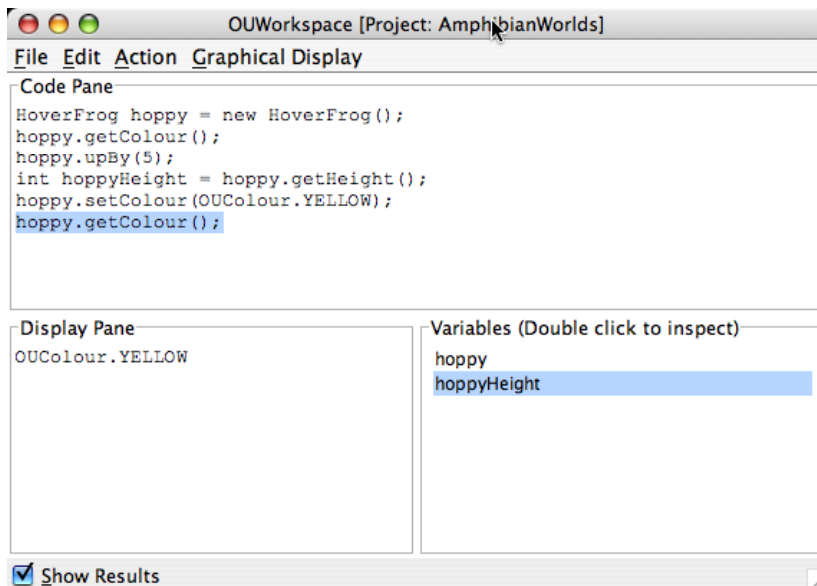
OUWorkspace [Project: AmphibianWorlds]

File Edit Action Graphical Display

Code Pane

HoverFrog hoppy = new HoverFrog();
hoppy.getColour();
hoppy.upBy(5);
int hoppyHeight = hoppy.getHeight();
hoppy.setColour(OUColour.YELLOW);
hoppy.getColour();

Display Pane

OUColour.YELLOW

Variables (Double click to inspect)

hoppy
hoppyHeight

Show Results